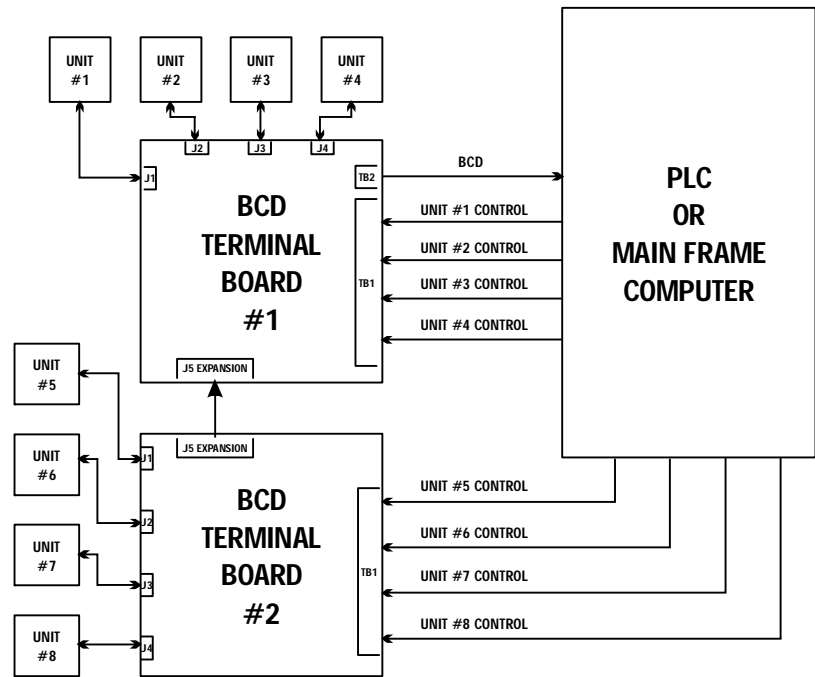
UNIT #1

UNIT #2

UNIT #3

UNIT #4

J2 J3 J4

J1

TB2

BCD

BCD TERMINAL BOARD #1

TB1

UNIT #1 CONTROL

UNIT #2 CONTROL

UNIT #3 CONTROL

UNIT #4 CONTROL

PLC OR MAIN FRAME COMPUTER

J5 EXPANSION

UNIT #5

J5 EXPANSION

J1

UNIT #6

J2

UNIT #7

J3

UNIT #8

J4

BCD TERMINAL BOARD #2

TB1

UNIT #5 CONTROL

UNIT #6 CONTROL

UNIT #7 CONTROL

UNIT #8 CONTROL